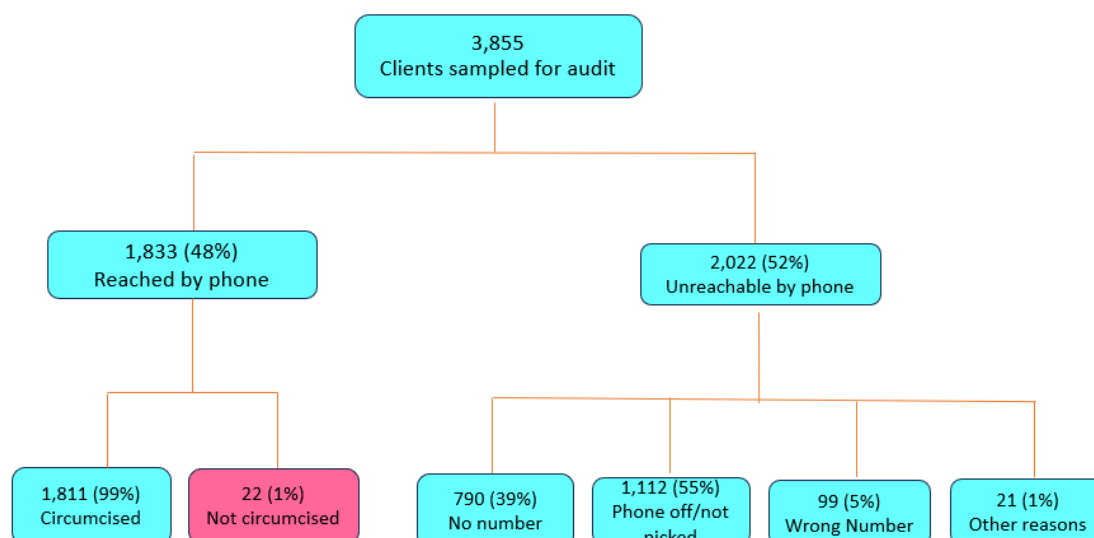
3,855
Clients sampled for audit

1,833 (48%)
Reached by phone

2,022 (52%)
Unreachable by phone

1,811 (99%)
Circumcised

22 (1%)
Not circumcised

790 (39%)
No number

1,112 (55%)
Phone off/not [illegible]

99 (5%)
Wrong Number

21 (1%)
Other reasons